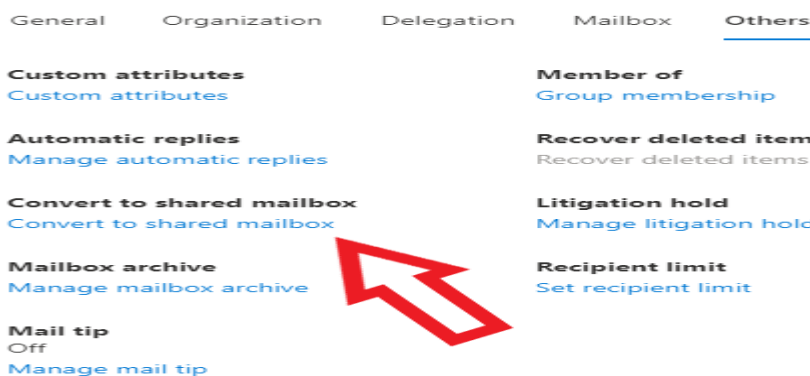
General Organization Delegation Mailbox Others

Custom attributes
Custom attributes

Automatic replies
Manage automatic replies

Convert to shared mailbox
Convert to shared mailbox

Mailbox archive
Manage mailbox archive

Mail tip
Off
Manage mail tip

Member of
Group membership

Recover deleted item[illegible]
Recover deleted items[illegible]

Litigation hold
Manage litigation hol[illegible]

Recipient limit
Set recipient limit